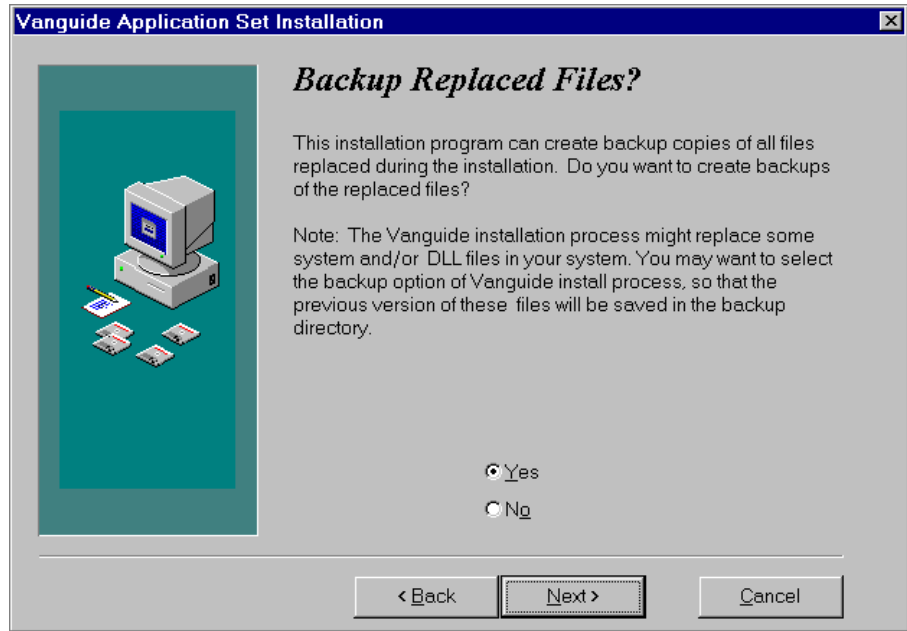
Vanguide Application Set Installation

Backup Replaced Files?

This installation program can create backup copies of all files replaced during the installation. Do you want to create backups of the replaced files?

Note: The Vanguide installation process might replace some system and/or DLL files in your system. You may want to select the backup option of Vanguide install process, so that the previous version of these files will be saved in the backup directory.

Yes

No

< Back

Next >

Cancel